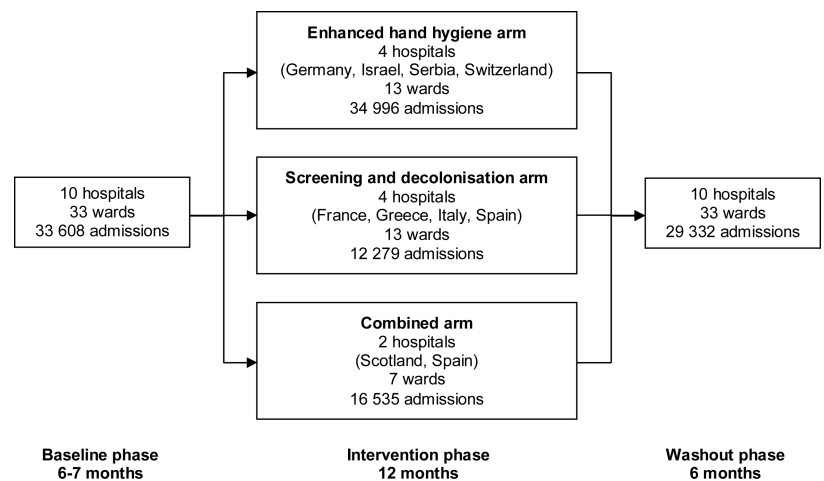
10 hospitals
33 wards
33 608 admissions

**Enhanced hand hygiene arm**
4 hospitals
(Germany, Israel, Serbia, Switzerland)
13 wards
34 996 admissions

**Screening and decolonisation arm**
4 hospitals
(France, Greece, Italy, Spain)
13 wards
12 279 admissions

**Combined arm**
2 hospitals
(Scotland, Spain)
7 wards
16 535 admissions

10 hospitals
33 wards
29 332 admissions

**Baseline phase**
**6-7 months**

**Intervention phase**
**12 months**

**Washout phase**
**6 months**